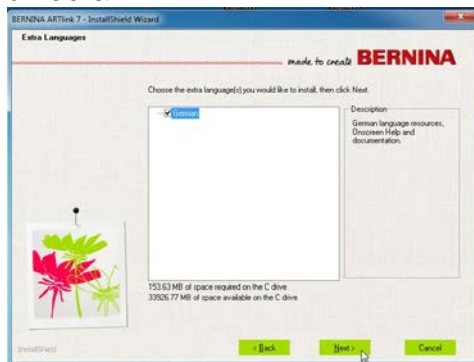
BERNINA ARTlink 7 - InstallShield Wizard

Extra Languages

made to create BERNINA

Choose the extra language(s) you would like to install, then click Next.

German

Description

German language resources, Onscreen Help and documentation.

153.63 MB of space required on the C drive
33926.77 MB of space available on the C drive

InstallShield

< Back

Next >

Cancel